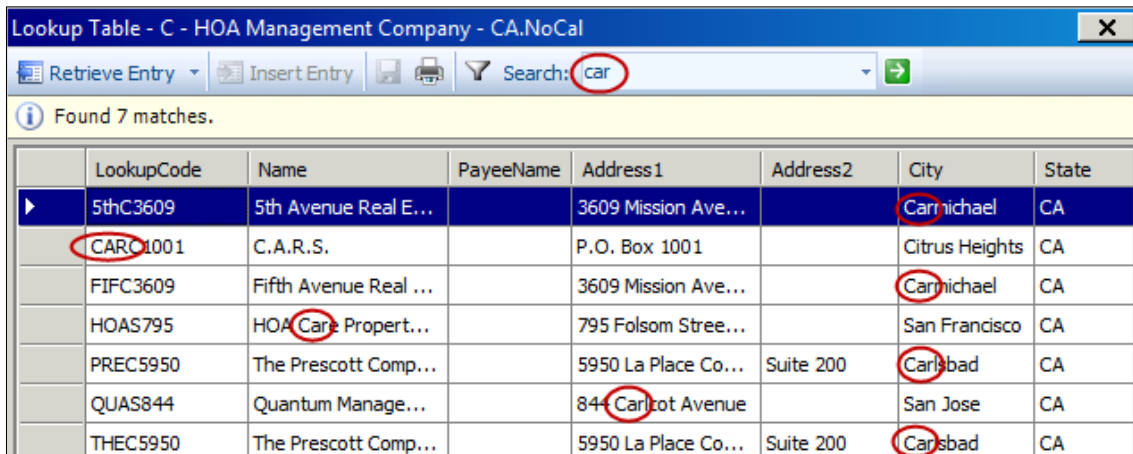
Lookup Table - C - HOA Management Company - CA.NoCal
X

Retrieve Entry | Insert Entry | Search: car

Found 7 matches.

| | LookupCode | Name | PayeeName | Address1 | Address2 | City | State |
|---|---|---|---|---|---|---|---|
| | 5thC3609 | 5th Avenue Real E... | | 3609 Mission Ave... | | Carmichael | CA |
| | CARC1001 | C.A.R.S. | | P.O. Box 1001 | | Citrus Heights | CA |
| | FIFC3609 | Fifth Avenue Real ... | | 3609 Mission Ave... | | Carmichael | CA |
| | HOAS795 | HOA Care Propert... | | 795 Folsom Stree... | | San Francisco | CA |
| | PREC5950 | The Prescott Comp... | | 5950 La Place Co... | Suite 200 | Carlsbad | CA |
| | QUAS844 | Quantum Manage... | | 844 Carlcot Avenue | | San Jose | CA |
| | THEC5950 | The Prescott Comp... | | 5950 La Place Co... | Suite 200 | Carlsbad | CA |